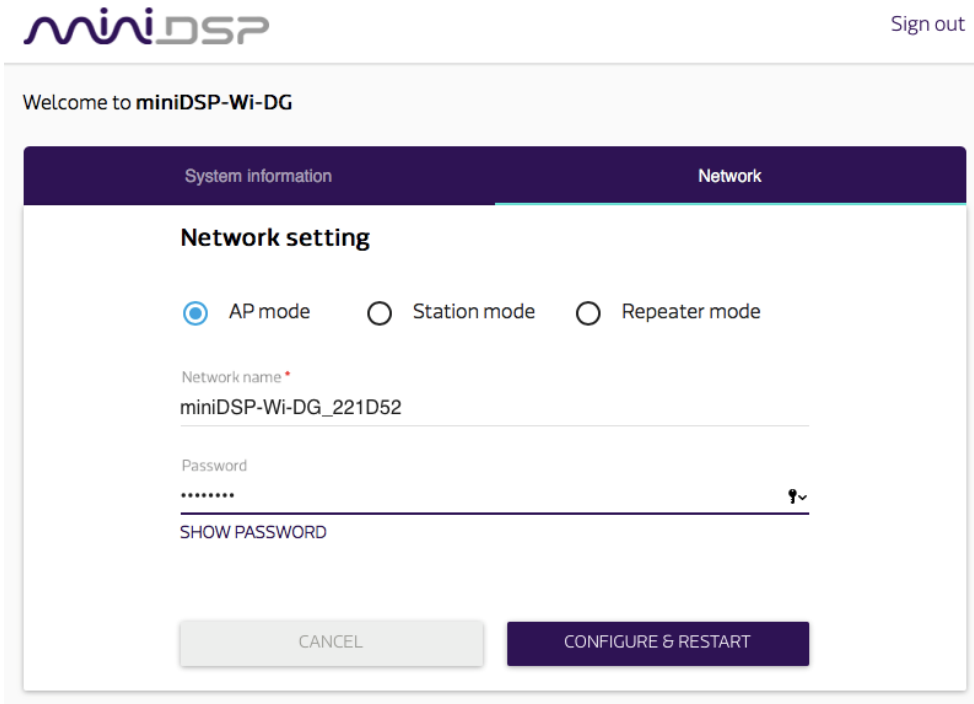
miniDSP

Sign out

Welcome to **miniDSP-Wi-DG**

System information

Network

Network setting

AP mode

Station mode

Repeater mode

Network name *

miniDSP-Wi-DG_221D52

Password

•••••••••

SHOW PASSWORD

CANCEL

CONFIGURE & RESTART